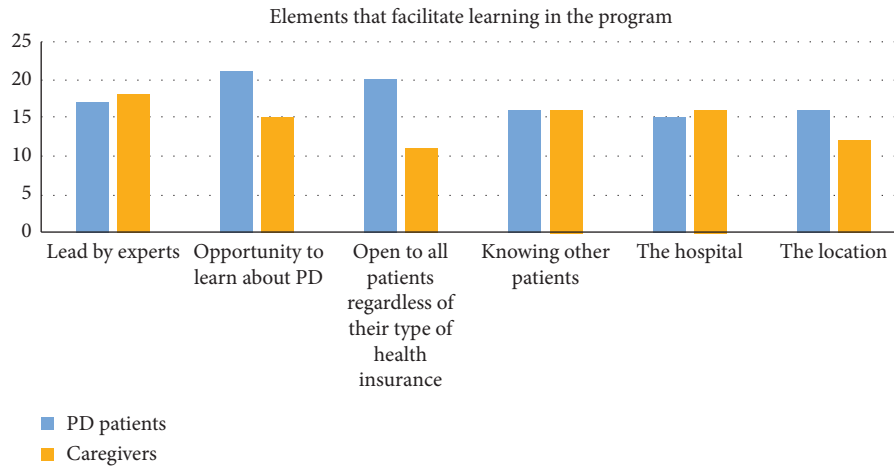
Elements that facilitate learning in the program

25
20
15
10
5
0

Lead by experts
Opportunity to learn about PD
Open to all patients regardless of their type of health insurance
Knowing other patients
The hospital
The location

PD patients
Caregivers